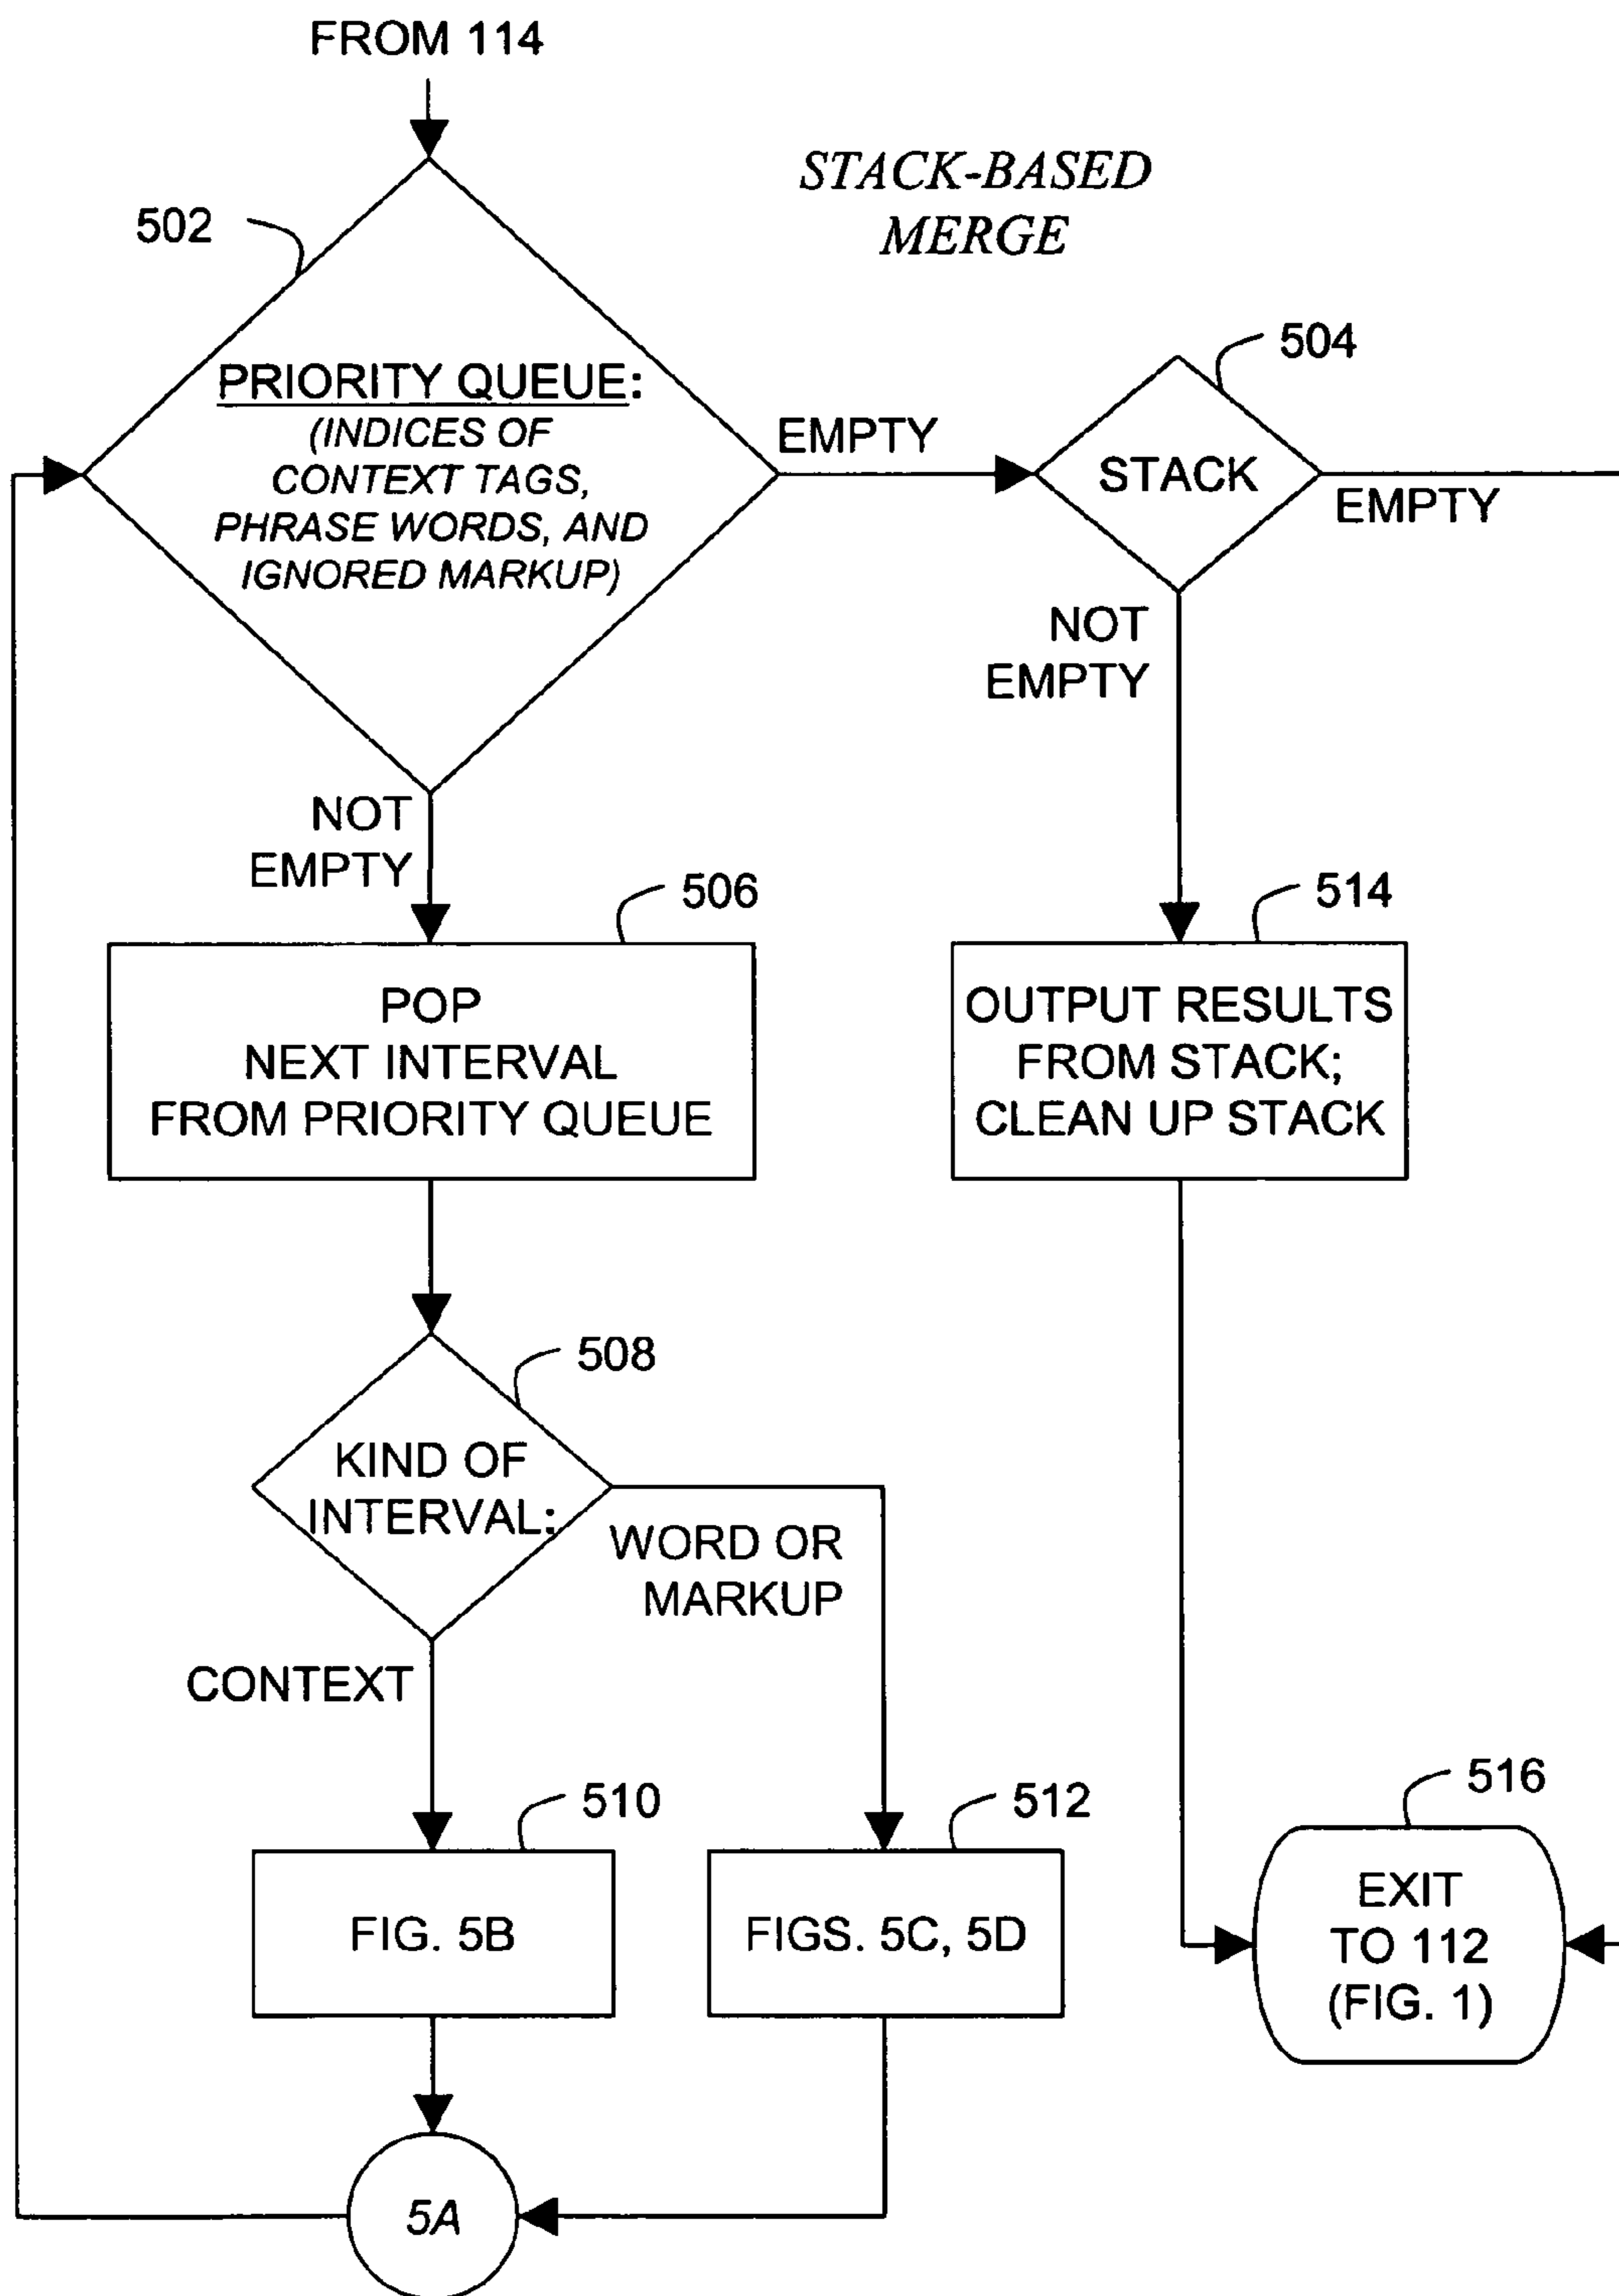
FROM 114

STACK-BASED MERGE

502

PRIORITY QUEUE: (INDICES OF CONTEXT TAGS, PHRASE WORDS, AND IGNORED MARKUP)

EMPTY

504

STACK

EMPTY

NOT EMPTY

NOT EMPTY

506

POP NEXT INTERVAL FROM PRIORITY QUEUE

514

OUTPUT RESULTS FROM STACK; CLEAN UP STACK

508

KIND OF INTERVAL;

WORD OR MARKUP

CONTEXT

510

FIG. 5B

512

FIGS. 5C, 5D

516

EXIT TO 112 (FIG. 1)

5A